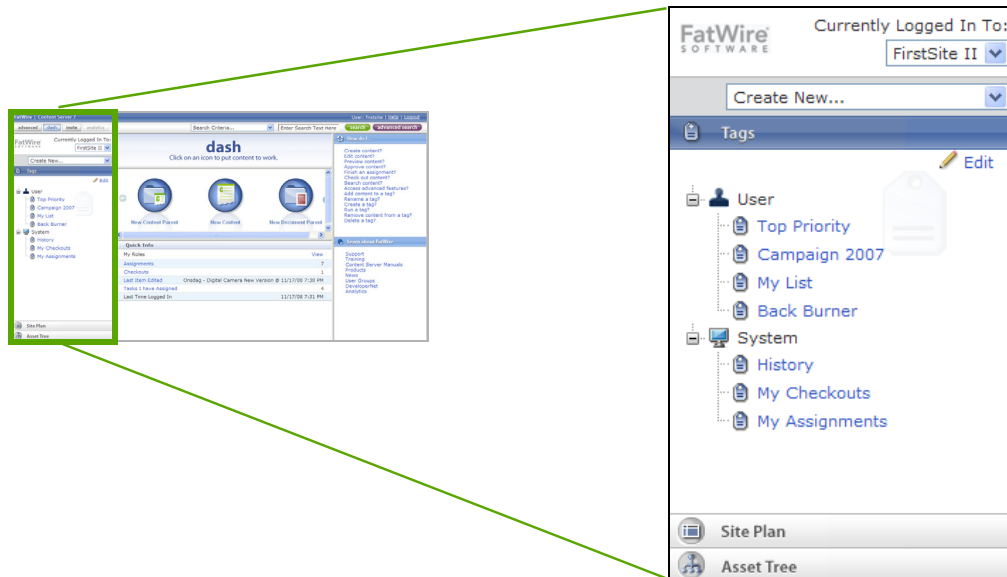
FatWire | Content Server 7

advanced dash insite analytics

User: firstsite | Help | Logout

Search Criteria...

Enter Search Text Here

search

advanced search

FatWire SOFTWARE

Currently Logged In To:

FirstSite II

Create New...

Tags

Edit

User

Top Priority

Campaign 2007

My List

Back Burner

System

History

My Checkouts

My Assignments

Site Plan

Asset Tree

dash

Click on an icon to put content to work.

New Content Parent

New Content

New Document Parent

How do I

Create content?
Edit content?
Preview content?
Approve content?
Finish an assignment?
Check out content?
Search content?
Access advanced features?
Add content to a tag?
Rename a tag?
Create a tag?
Run a tag?
Remove content from a tag?
Delete a tag?

Learn about FatWire

Support
Training
Content Server Manuals
Products
News
User Groups
DeveloperNet
Analytics

Quick Info

| My Roles | View |
|---|---|
| Assignments | 7 |
| Checkouts | 1 |
| Last Item Edited | Onedag - Digital Camera New Version @ 11/17/08 7:38 PM |
| Tasks I have Assigned | 4 |
| Last Time Logged In | 11/17/08 7:31 PM |

FatWire SOFTWARE

Currently Logged In To:

FirstSite II

Create New...

Tags

Edit

User

Top Priority

Campaign 2007

My List

Back Burner

System

History

My Checkouts

My Assignments

Site Plan

Asset Tree